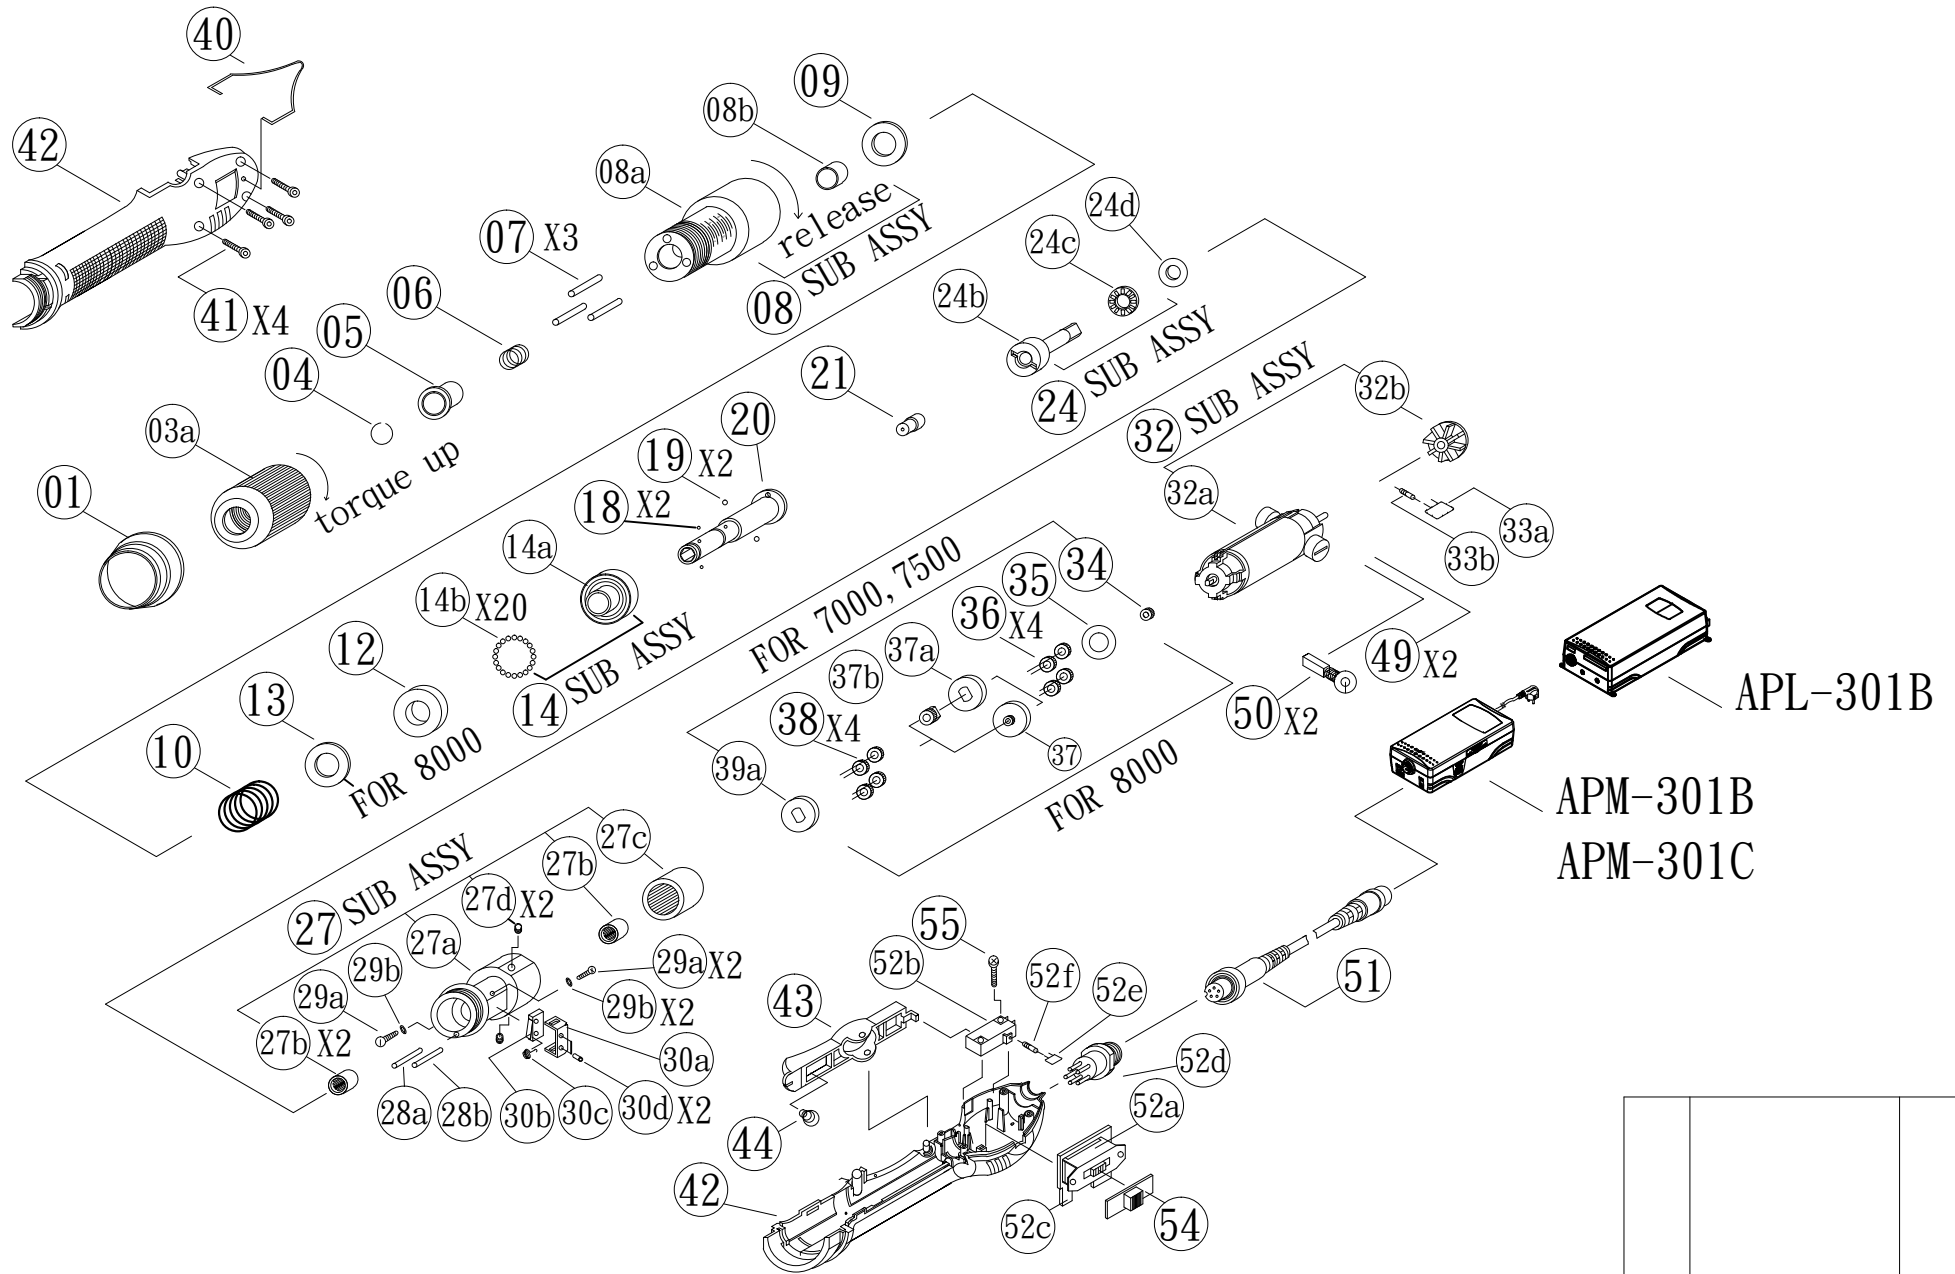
40
42
41 X4
09
08b
08a
release
08 SUB ASSY
07 X3
06
05
04
03a
torque up
01
24d
24c
24b
24 SUB ASSY
21
20
19 X2
18 X2
32 SUB ASSY
32b
32a
33a
33b
14a
14b X20
14 SUB ASSY
12
13
10
FOR 8000
FOR 7000, 7500
34
35
36 X4
37a
37b
38 X4
39a
37
FOR 8000
49 X2
50 X2
APL-301B
APM-301B
APM-301C
27 SUB ASSY
27c
27b
27d X2
27a
29b
29a
29a X2
29b X2
27b X2
30a
28a
28b
30b
30c
30d X2
55
52b
52f
52e
51
43
52d
44
52a
42
52c
54